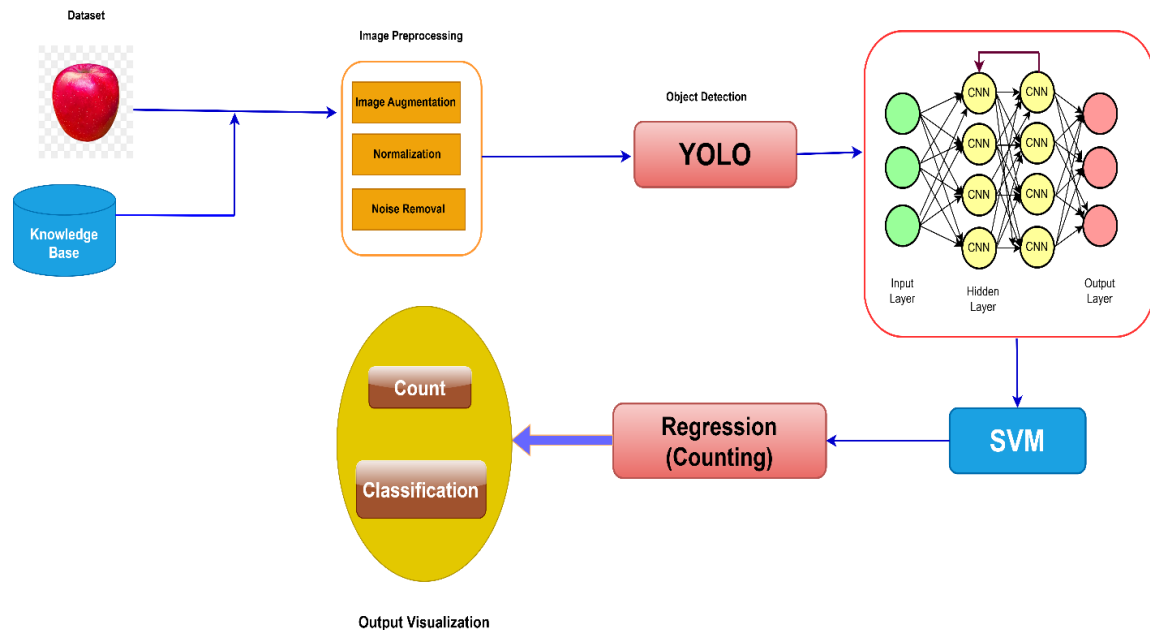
Dataset

Knowledge Base

Image Preprocessing

Image Augmentation

Normalization

Noise Removal

Object Detection

YOLO

CNN

CNN

CNN

CNN

CNN

CNN

CNN

CNN

Input Layer

Hidden Layer

Output Layer

SVM

Regression (Counting)

Count

Classification

Output Visualization